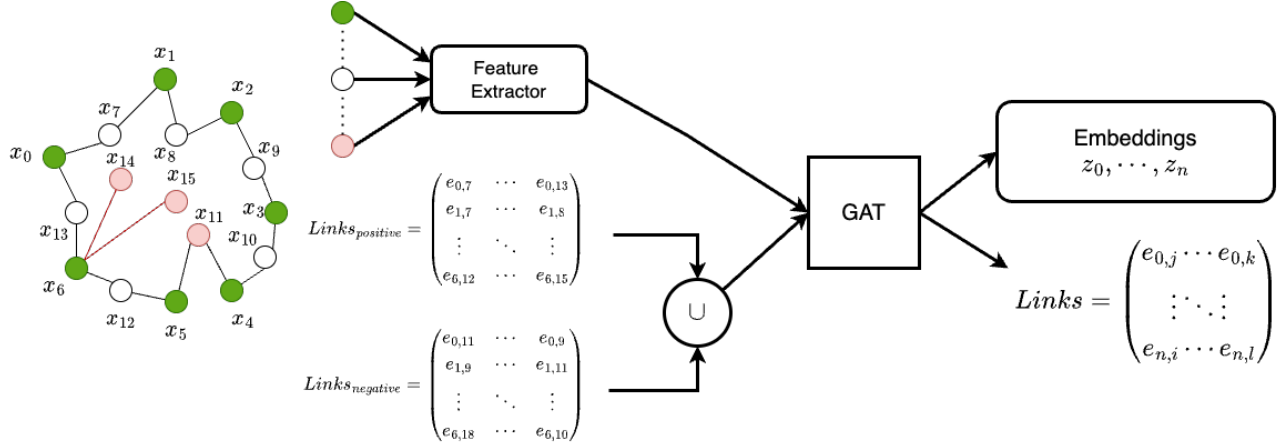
$x_1$ $x_2$ $x_7$ $x_8$ $x_9$ $x_0$ $x_{14}$ $x_{15}$ $x_3$ $x_{11}$ $x_{13}$ $x_{10}$ $x_6$ $x_{12}$ $x_5$ $x_4$

Feature Extractor

$Links_{positive} = \begin{pmatrix} e_{0,7} & \cdots & e_{0,13} \\ e_{1,7} & \cdots & e_{1,8} \\ \vdots & \ddots & \vdots \\ e_{6,12} & \cdots & e_{6,15} \end{pmatrix}$

$\cup$

$Links_{negative} = \begin{pmatrix} e_{0,11} & \cdots & e_{0,9} \\ e_{1,9} & \cdots & e_{1,11} \\ \vdots & \ddots & \vdots \\ e_{6,18} & \cdots & e_{6,10} \end{pmatrix}$

GAT

Embeddings
$z_0, \cdots, z_n$

$Links = \begin{pmatrix} e_{0,j} \cdots e_{0,k} \\ \vdots \ddots \vdots \\ e_{n,i} \cdots e_{n,l} \end{pmatrix}$